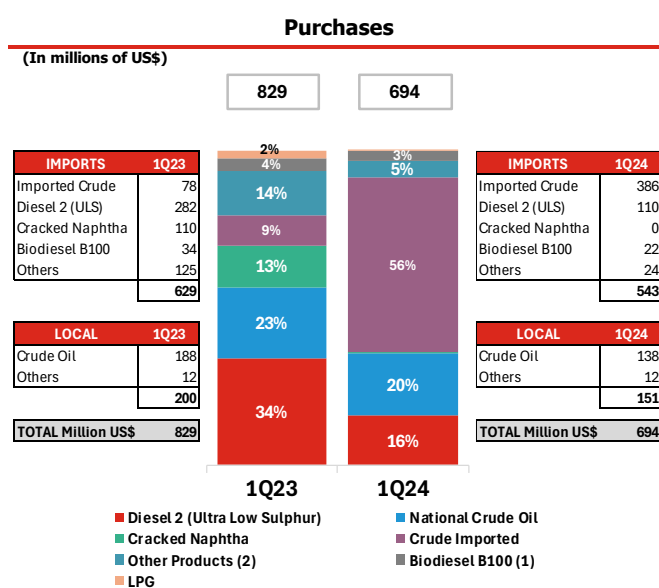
Purchases

(In millions of US$)

829

694

| IMPORTS | 1Q23 |
|---|---|
| Imported Crude | 78 |
| Diesel 2 (ULS) | 282 |
| Cracked Naphtha | 110 |
| Biodiesel B100 | 34 |
| Others | 125 |
| | 629 |

| LOCAL | 1Q23 |
|---|---|
| Crude Oil | 188 |
| Others | 12 |
| | 200 |

| TOTAL Million US$ | 829 |
|---|---|

2%
4%
14%
9%
13%
23%
34%

3%
5%
56%
20%
16%

| IMPORTS | 1Q24 |
|---|---|
| Imported Crude | 386 |
| Diesel 2 (ULS) | 110 |
| Cracked Naphtha | 0 |
| Biodiesel B100 | 22 |
| Others | 24 |
| | 543 |

| LOCAL | 1Q24 |
|---|---|
| Crude Oil | 138 |
| Others | 12 |
| | 151 |

| TOTAL Million US$ | 694 |
|---|---|

1Q23

1Q24

Diesel 2 (Ultra Low Sulphur)
National Crude Oil
Cracked Naphtha
Crude Imported
Other Products (2)
Biodiesel B100 (1)
LPG